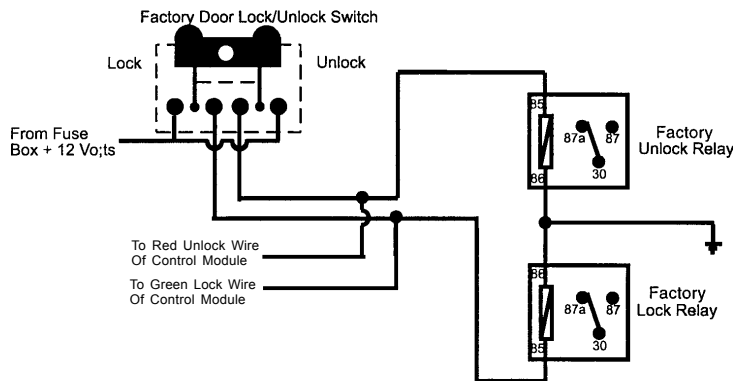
Factory Door Lock/Unlock Switch

Lock

Unlock

From Fuse Box + 12 Vo;ts

85

87a

87

30

86

Factory Unlock Relay

To Red Unlock Wire Of Control Module

To Green Lock Wire Of Control Module

86

87a

87

30

85

Factory Lock Relay